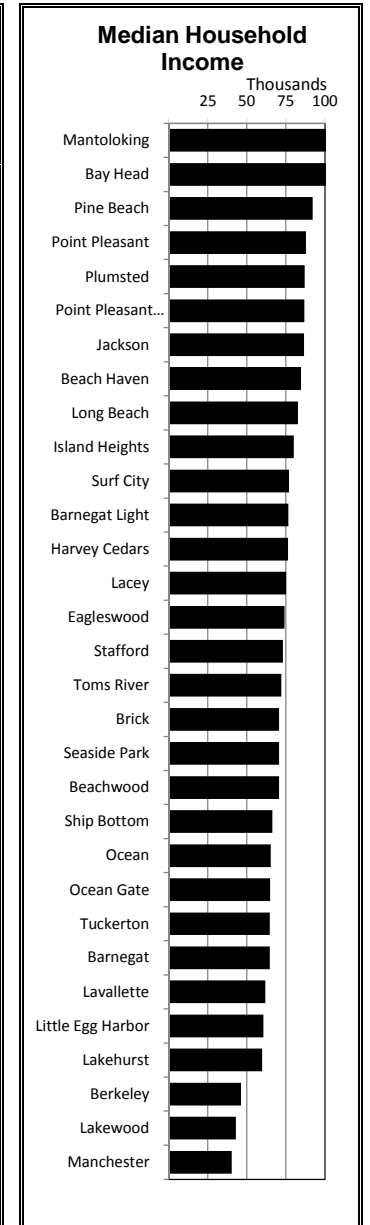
Median Household Income

Thousands
25 50 75 100

Mantoloking
Bay Head
Pine Beach
Point Pleasant
Plumsted
Point Pleasant...
Jackson
Beach Haven
Long Beach
Island Heights
Surf City
Barnegat Light
Harvey Cedars
Lacey
Eagleswood
Stafford
Toms River
Brick
Seaside Park
Beachwood
Ship Bottom
Ocean
Ocean Gate
Tuckerton
Barnegat
Lavallette
Little Egg Harbor
Lakehurst
Berkeley
Lakewood
Manchester